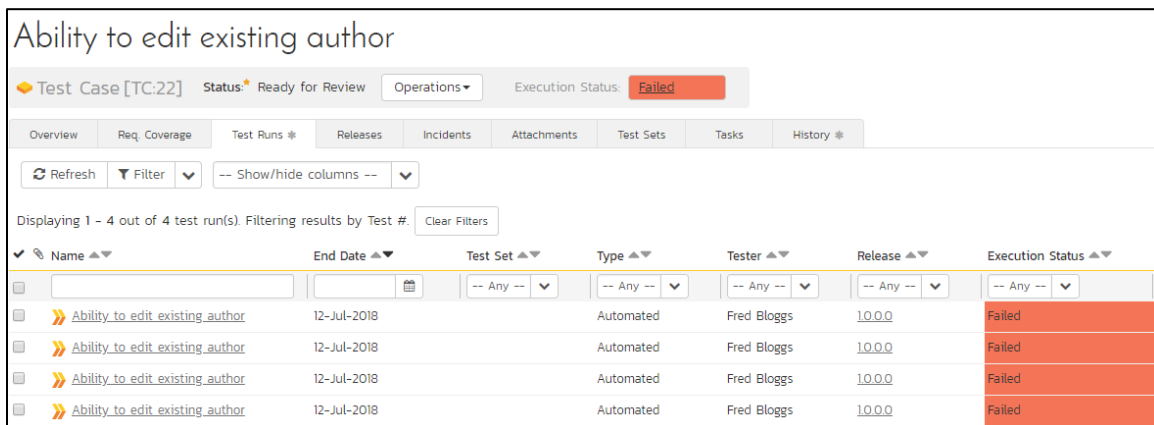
Ability to edit existing author

Test Case [TC:22] Status:* Ready for Review Operations Execution Status: Failed

Overview | Req. Coverage | Test Runs | Releases | Incidents | Attachments | Test Sets | Tasks | History

Refresh | Filter | -- Show/hide columns --

Displaying 1 - 4 out of 4 test run(s). Filtering results by Test #. Clear Filters

| Name | End Date | Test Set | Type | Tester | Release | Execution Status |
|---|---|---|---|---|---|---|
| | | -- Any -- | -- Any -- | -- Any -- | -- Any -- | -- Any -- |
| Ability to edit existing author | 12-Jul-2018 | | Automated | Fred Bloggs | 1.0.0.0 | Failed |
| Ability to edit existing author | 12-Jul-2018 | | Automated | Fred Bloggs | 1.0.0.0 | Failed |
| Ability to edit existing author | 12-Jul-2018 | | Automated | Fred Bloggs | 1.0.0.0 | Failed |
| Ability to edit existing author | 12-Jul-2018 | | Automated | Fred Bloggs | 1.0.0.0 | Failed |